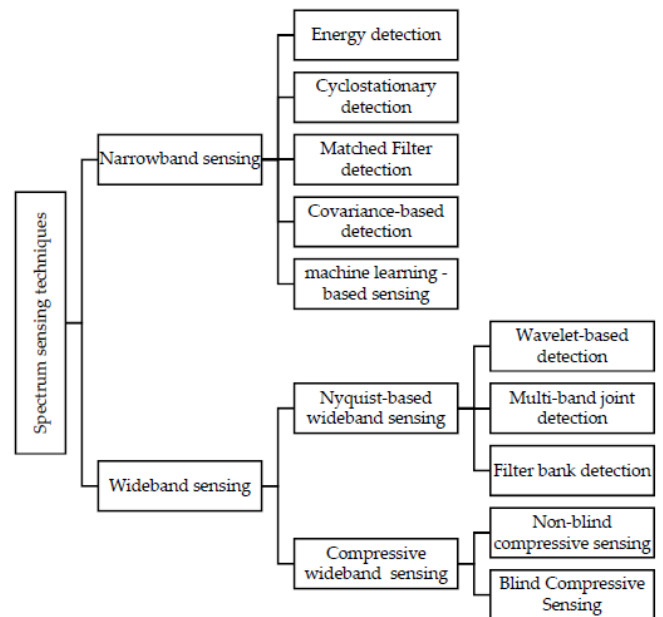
Spectrum sensing techniques

Narrowband sensing

Energy detection

Cyclostationary detection

Matched Filter detection

Covariance-based detection

machine learning - based sensing

Wideband sensing

Nyquist-based wideband sensing

Wavelet-based detection

Multi-band joint detection

Filter bank detection

Compressive wideband sensing

Non-blind compressive sensing

Blind Compressive Sensing